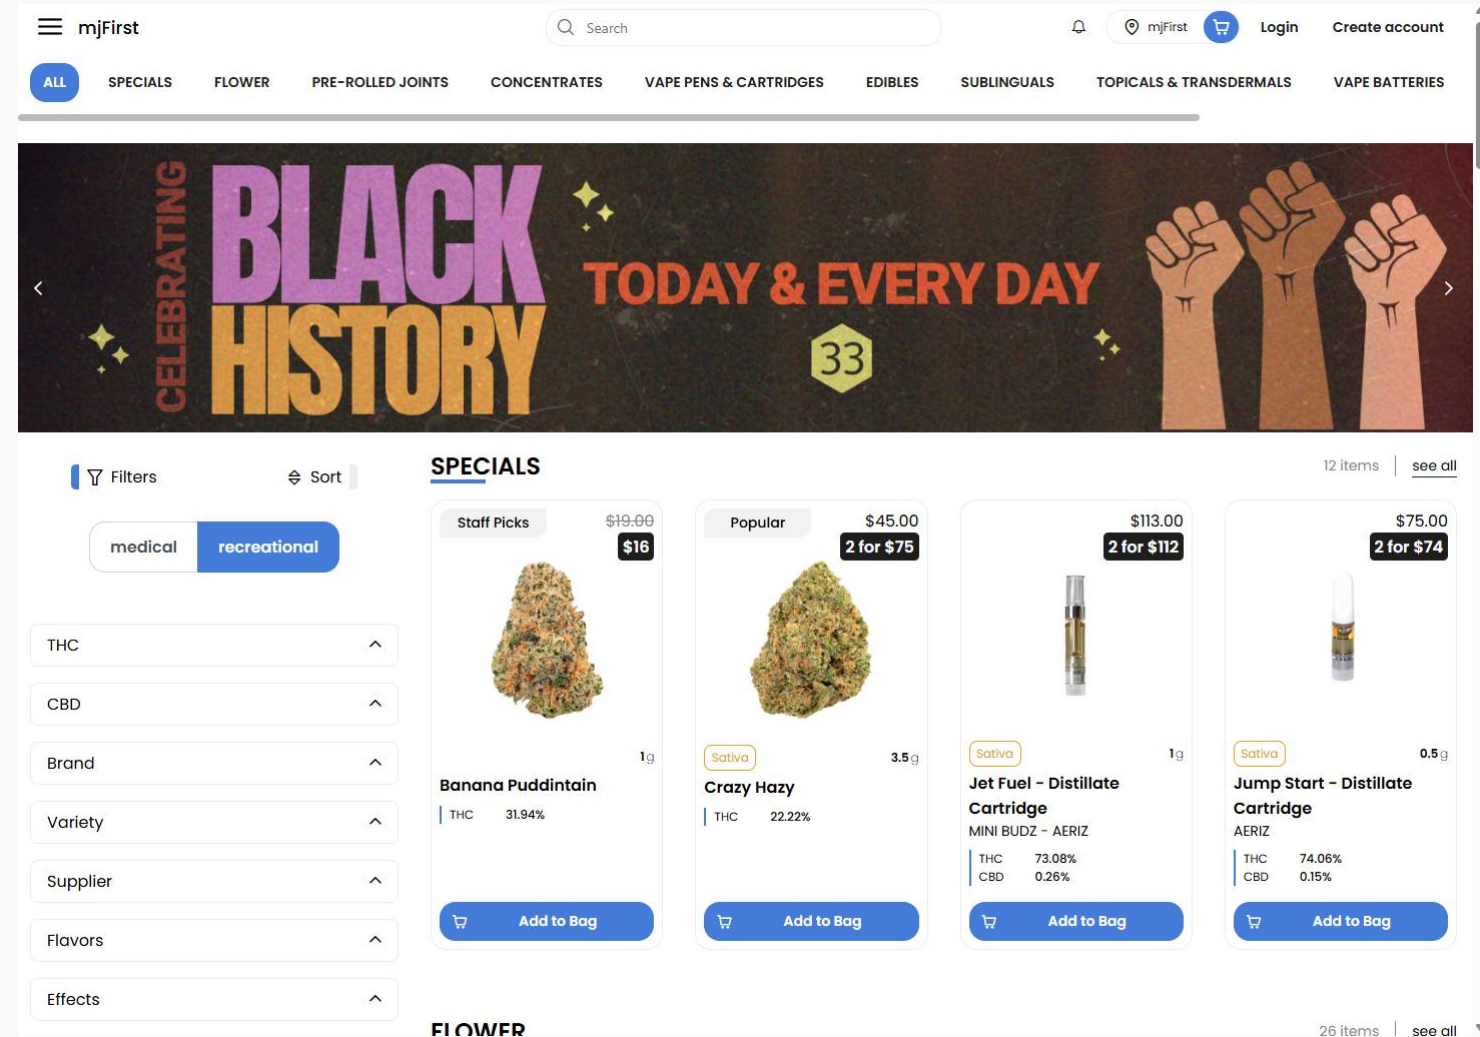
mjFirst

Search

mjFirst

Login

Create account

ALL SPECIALS FLOWER PRE-ROLLED JOINTS CONCENTRATES VAPE PENS & CARTRIDGES EDIBLES SUBLINGUALS TOPICALS & TRANSDERMALS VAPE BATTERIES

CELEBRATING BLACK HISTORY

TODAY & EVERY DAY

33

Filters

Sort

medical recreational

THC

CBD

Brand

Variety

Supplier

Flavors

Effects

SPECIALS

12 items

see all

Staff Picks
$19.00
$16
1g
Banana Puddintain
THC 31.94%
Add to Bag

Popular
$45.00
2 for $75
Sativa
3.5g
Crazy Hazy
THC 22.22%
Add to Bag

$113.00
2 for $112
Sativa
1g
Jet Fuel - Distillate Cartridge
MINI BUDZ - AERIZ
THC 73.08%
CBD 0.26%
Add to Bag

$75.00
2 for $74
Sativa
0.5g
Jump Start - Distillate Cartridge
AERIZ
THC 74.06%
CBD 0.15%
Add to Bag

FLOWER

26 items

see all